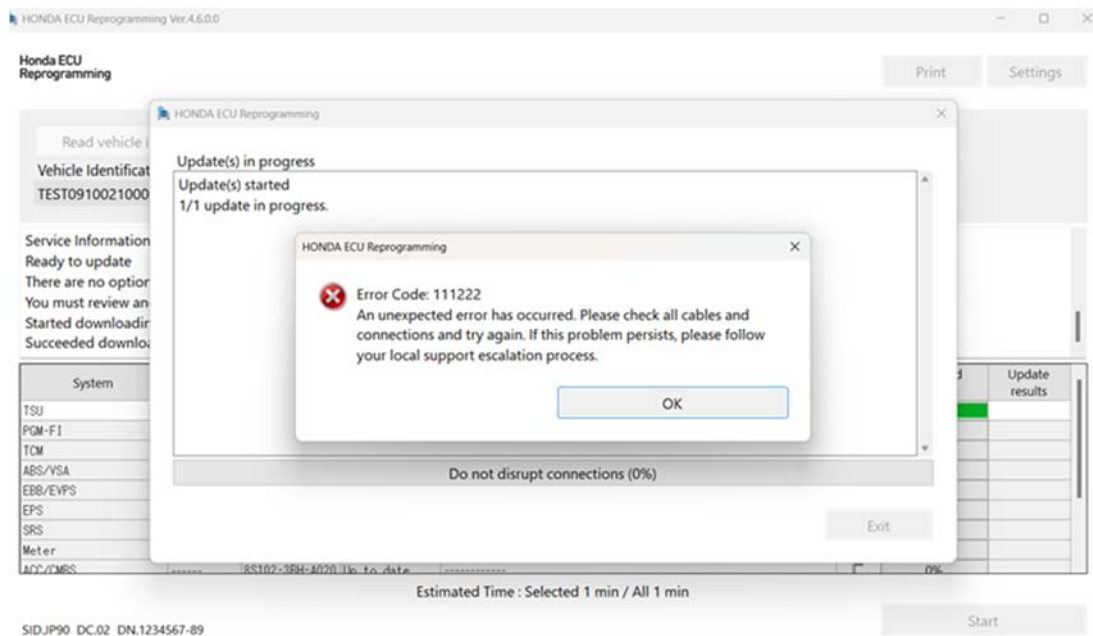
HONDA ECU Reprogramming Ver.4.6.0.0

Honda ECU Reprogramming

Print

Settings

HONDA ECU Reprogramming

Read vehicle i

Vehicle Identificat

TEST0910021000

Update(s) in progress

Update(s) started
1/1 update in progress.

Service Information
Ready to update
There are no option
You must review an
Started downloadir
Succeeded downlo

HONDA ECU Reprogramming

Error Code: 111222
An unexpected error has occurred. Please check all cables and connections and try again. If this problem persists, please follow your local support escalation process.

OK

| System | | | | | d | Update results |
|---|---|---|---|---|---|---|
| TSU | | | | | | |
| PGM-FI | | | | | | |
| TCM | | | | | | |
| ABS/VSA | | | | | | |
| EBB/EVPS | | | | | | |
| EPS | | | | | | |
| SRS | | | | | | |
| Meter | | | | | | |
| ACC/CMBS | ------ | RS102-3BH-A020 | Up to date | ------------ | | 0% |

Do not disrupt connections (0%)

Exit

Estimated Time : Selected 1 min / All 1 min

Start

SID.JP90 DC.02 DN.1234567-89